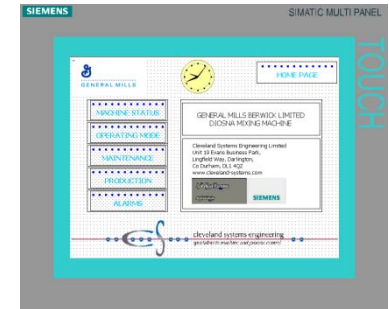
SIEMENS

SIMATIC MULTI PANEL

TOUCH

GENERAL MILLS

HOME PAGE

MACHINE STATUS

OPERATING MODE

MAINTENANCE

PRODUCTION

ALARMS

GENERAL MILLS BERWICK LIMITED
DIOSNA MIXING MACHINE

Cleveland Systems Engineering Limited
Unit 10 Evans Business Park,
Lingfield Way, Darlington,
Co Durham, DL1 4QZ
www.cleveland-systems.com

SIEMENS

cleveland systems engineering
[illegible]